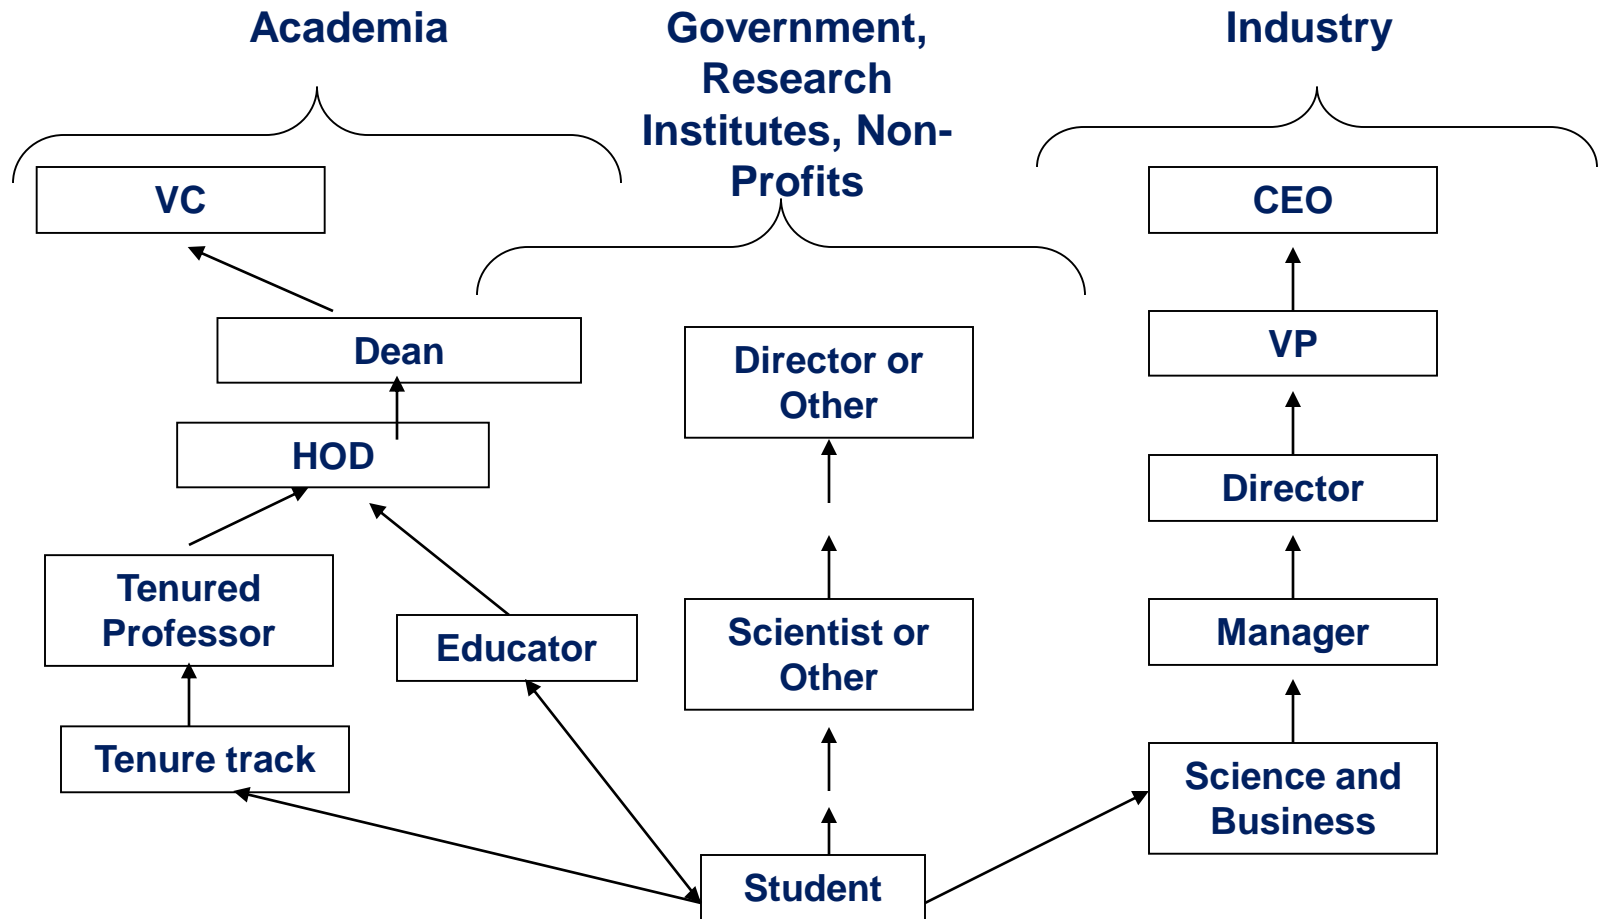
Academia

Government, Research Institutes, Non-Profits

Industry

VC

Dean

HOD

Tenured Professor

Educator

Tenure track

Director or Other

Scientist or Other

CEO

VP

Director

Manager

Science and Business

Student